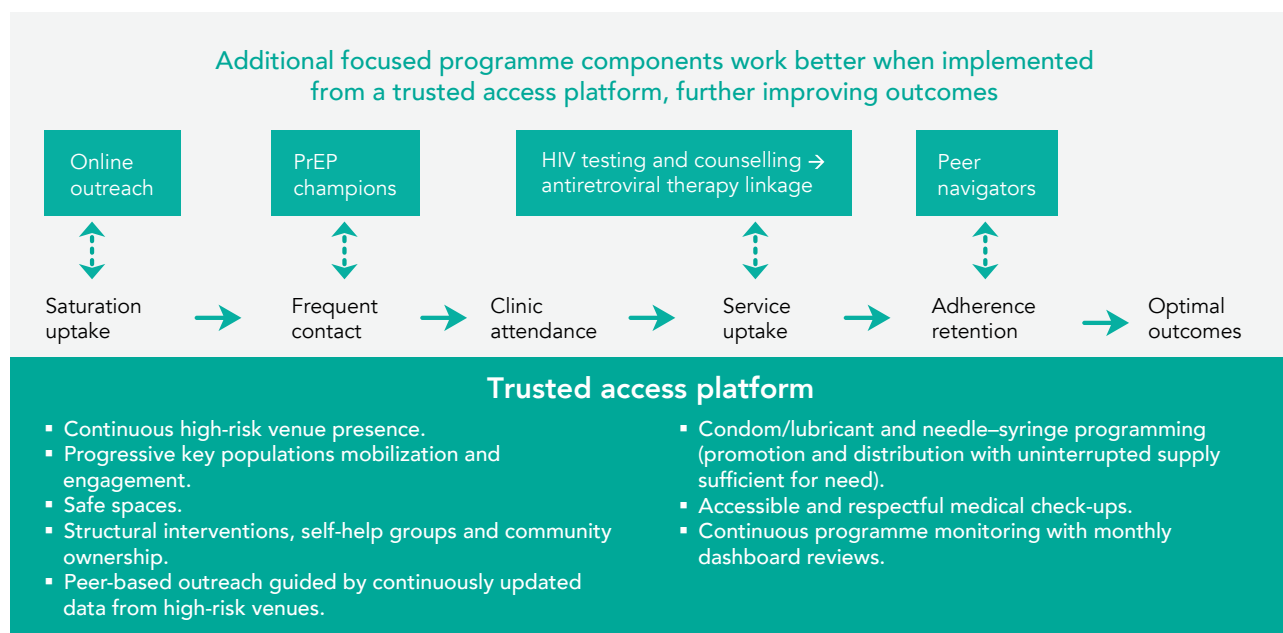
Additional focused programme components work better when implemented from a trusted access platform, further improving outcomes

Online outreach

PrEP champions

HIV testing and counselling → antiretroviral therapy linkage

Peer navigators

Saturation uptake → Frequent contact → Clinic attendance → Service uptake → Adherence retention → Optimal outcomes

Trusted access platform

- Continuous high-risk venue presence.
- Progressive key populations mobilization and engagement.
- Safe spaces.
- Structural interventions, self-help groups and community ownership.
- Peer-based outreach guided by continuously updated data from high-risk venues.

- Condom/lubricant and needle–syringe programming (promotion and distribution with uninterrupted supply sufficient for need).
- Accessible and respectful medical check-ups.
- Continuous programme monitoring with monthly dashboard reviews.